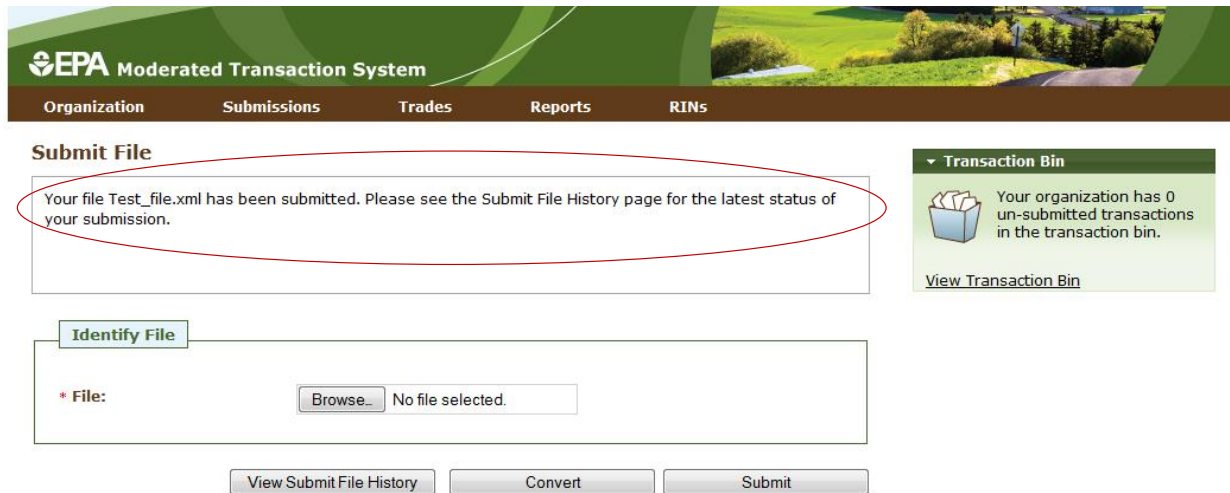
EPA Moderated Transaction System

Organization Submissions Trades Reports RINs

Submit File

Your file Test_file.xml has been submitted. Please see the Submit File History page for the latest status of your submission.

Identify File

* File: Browse... No file selected.

View Submit File History Convert Submit

Transaction Bin

Your organization has 0 un-submitted transactions in the transaction bin.

View Transaction Bin